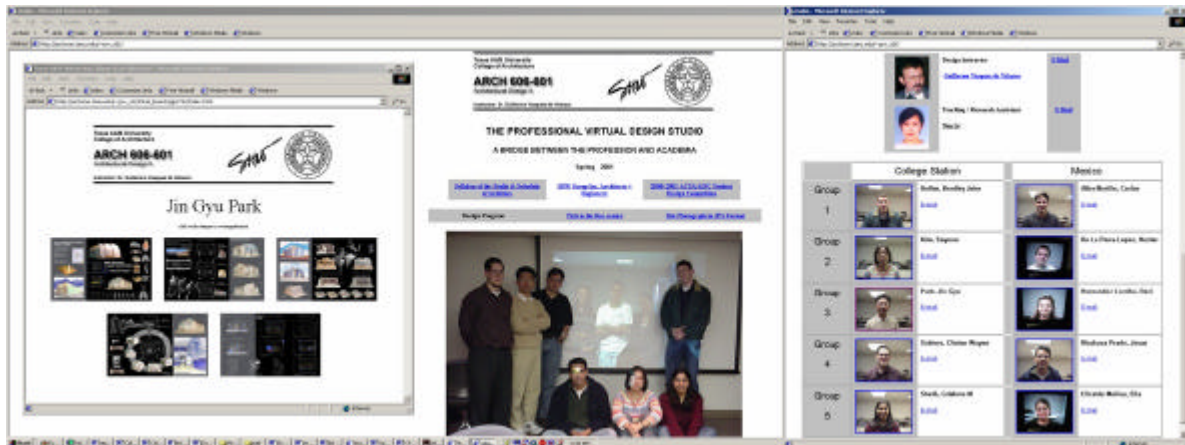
Texas A&M University
College of Architecture
ARCH 606-601
Studio

Jin Gyu Park

Texas A&M University
College of Architecture
ARCH 606-601
Studio

THE PROFESSIONAL VIRTUAL DESIGN STUDIO

A BRIDGE BETWEEN THE PROFESSION AND ACADEMIA

Spring 2001

Design Program

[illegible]

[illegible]

| | College Station | | Mexico |
|---|---|---|---|
| Group 1 | Bolton, Bradley John | | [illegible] |
| Group 2 | Kim, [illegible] | | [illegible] |
| Group 3 | Park, Jin Gyu | | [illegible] |
| Group 4 | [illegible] | | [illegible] |
| Group 5 | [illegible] | | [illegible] |